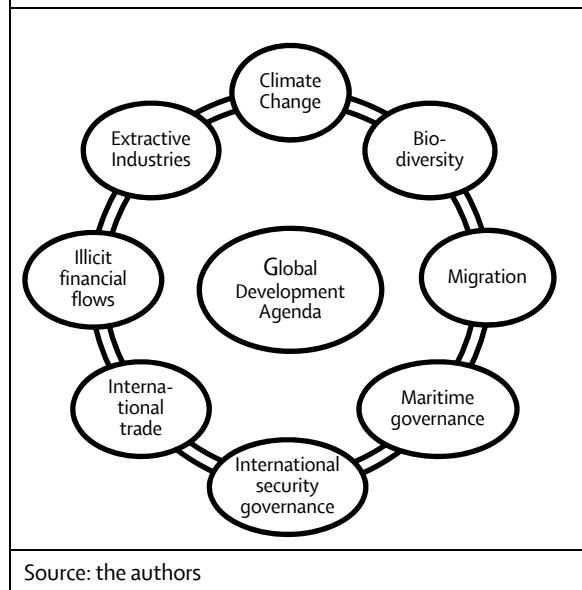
Climate Change

Biodiversity

Migration

Maritime governance

International security governance

International trade

Illicit financial flows

Extractive Industries

Global Development Agenda

Source: the authors